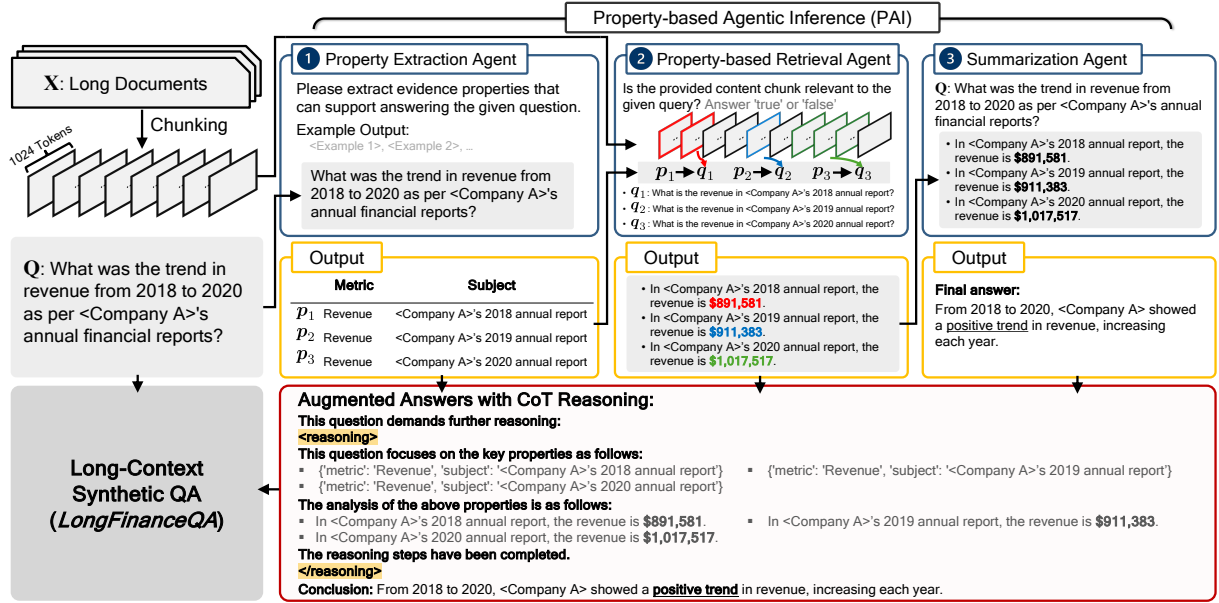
Property-based Agentic Inference (PAI)

$\mathbf{X}$: Long Documents

Chunking

1024 Tokens

$\mathbf{Q}$: What was the trend in revenue from 2018 to 2020 as per <Company A>'s annual financial reports?

Long-Context Synthetic QA (*LongFinanceQA*)

1 Property Extraction Agent

Please extract evidence properties that can support answering the given question.

Example Output:
<Example 1>, <Example 2>, ...

What was the trend in revenue from 2018 to 2020 as per <Company A>'s annual financial reports?

Output

| | Metric | Subject |
|---|---|---|
| $p_1$ | Revenue | <Company A>'s 2018 annual report |
| $p_2$ | Revenue | <Company A>'s 2019 annual report |
| $p_3$ | Revenue | <Company A>'s 2020 annual report |

2 Property-based Retrieval Agent

Is the provided content chunk relevant to the given query? Answer 'true' or 'false'

$p_1 \rightarrow q_1$ $p_2 \rightarrow q_2$ $p_3 \rightarrow q_3$

- $q_1$: What is the revenue in <Company A>'s 2018 annual report?
- $q_2$: What is the revenue in <Company A>'s 2019 annual report?
- $q_3$: What is the revenue in <Company A>'s 2020 annual report?

Output

- In <Company A>'s 2018 annual report, the revenue is $891,581.
- In <Company A>'s 2019 annual report, the revenue is $911,383.
- In <Company A>'s 2020 annual report, the revenue is $1,017,517.

3 Summarization Agent

$\mathbf{Q}$: What was the trend in revenue from 2018 to 2020 as per <Company A>'s annual financial reports?

- In <Company A>'s 2018 annual report, the revenue is $891,581.
- In <Company A>'s 2019 annual report, the revenue is $911,383.
- In <Company A>'s 2020 annual report, the revenue is $1,017,517.

Output

Final answer:
From 2018 to 2020, <Company A> showed a positive trend in revenue, increasing each year.

Augmented Answers with CoT Reasoning:
This question demands further reasoning:
<reasoning>
This question focuses on the key properties as follows:
- {'metric': 'Revenue', 'subject': '<Company A>'s 2018 annual report'}
- {'metric': 'Revenue', 'subject': '<Company A>'s 2019 annual report'}
- {'metric': 'Revenue', 'subject': '<Company A>'s 2020 annual report'}
The analysis of the above properties is as follows:
- In <Company A>'s 2018 annual report, the revenue is $891,581.
- In <Company A>'s 2019 annual report, the revenue is $911,383.
- In <Company A>'s 2020 annual report, the revenue is $1,017,517.
The reasoning steps have been completed.
</reasoning>
Conclusion: From 2018 to 2020, <Company A> showed a positive trend in revenue, increasing each year.